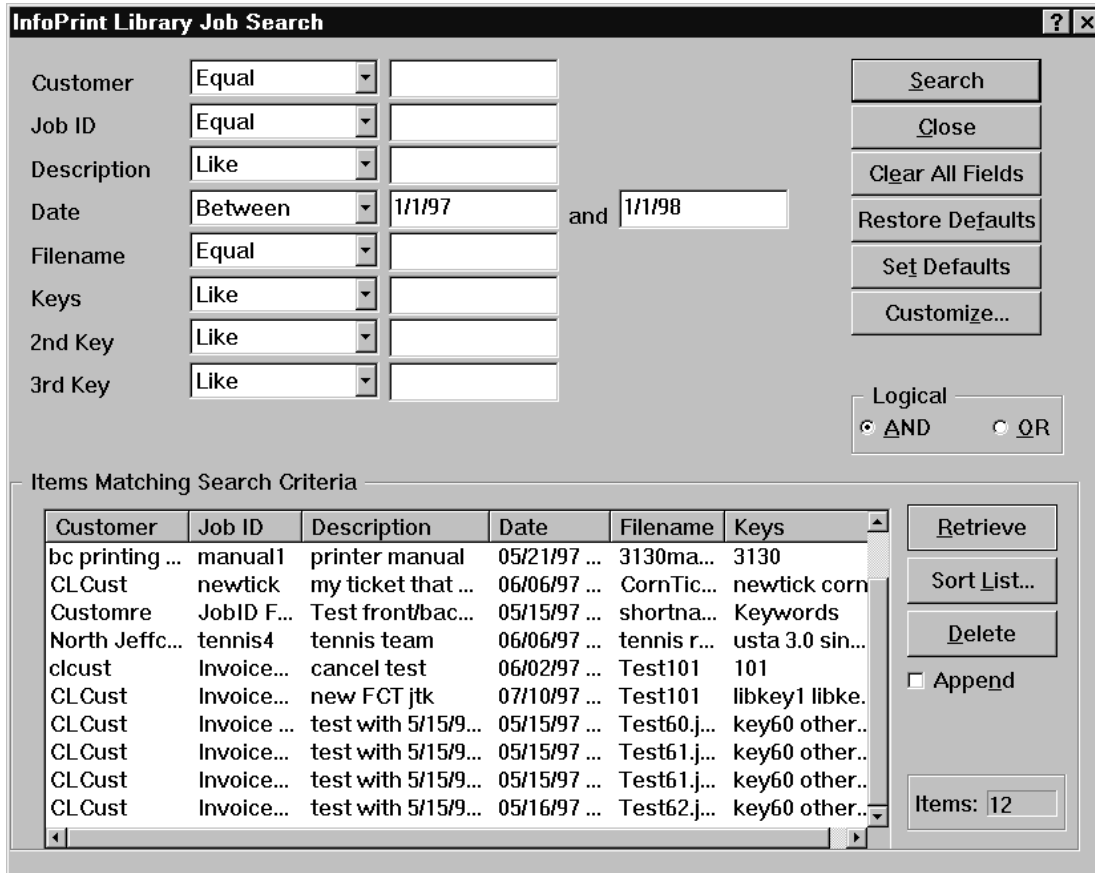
InfoPrint Library Job Search

? X

Customer Equal
Job ID Equal
Description Like
Date Between 1/1/97 and 1/1/98
Filename Equal
Keys Like
2nd Key Like
3rd Key Like

Search
Close
Clear All Fields
Restore Defaults
Set Defaults
Customize...

Logical
AND OR

Items Matching Search Criteria

| Customer | Job ID | Description | Date | Filename | Keys |
|---|---|---|---|---|---|
| bc printing ... | manual1 | printer manual | 05/21/97 ... | 3130ma... | 3130 |
| CLCust | newtick | my ticket that ... | 06/06/97 ... | CornTic... | newtick corn |
| Customre | JobID F... | Test front/bac... | 05/15/97 ... | shortna... | Keywords |
| North Jeffc... | tennis4 | tennis team | 06/06/97 ... | tennis r... | usta 3.0 sin... |
| clcust | Invoice... | cancel test | 06/02/97 ... | Test101 | 101 |
| CLCust | Invoice... | new FCT jtk | 07/10/97 ... | Test101 | libkey1 libke. |
| CLCust | Invoice ... | test with 5/15/9... | 05/15/97 ... | Test60.j... | key60 other.. |
| CLCust | Invoice... | test with 5/15/9... | 05/15/97 ... | Test61.j... | key60 other.. |
| CLCust | Invoice... | test with 5/15/9... | 05/15/97 ... | Test61.j... | key60 other.. |
| CLCust | Invoice... | test with 5/15/9... | 05/16/97 ... | Test62.j... | key60 other.. |

Retrieve
Sort List...
Delete
Append

Items: 12